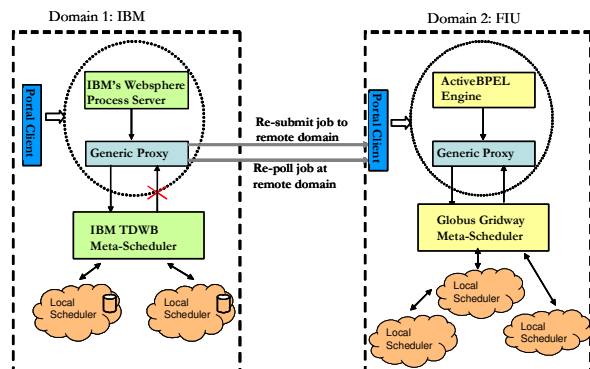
Domain 1: IBM

Portal Client

IBM's Websphere Process Server

Generic Proxy

IBM TDWB Meta-Scheduler

Local Scheduler

Local Scheduler

Re-submit job to remote domain

Re-poll job at remote domain

Domain 2: FIU

Portal Client

ActiveBPEL Engine

Generic Proxy

Globus Gridway Meta-Scheduler

Local Scheduler

Local Scheduler

Local Scheduler